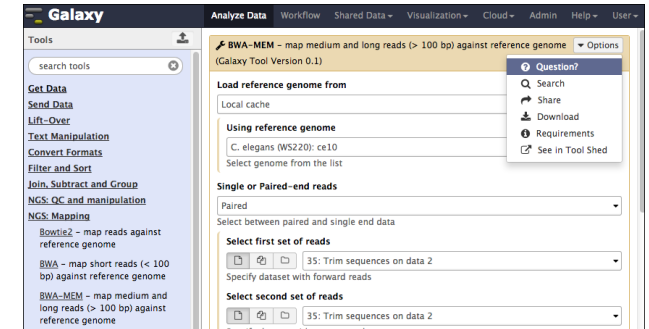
Galaxy

Analyze Data Workflow Shared Data Visualization Cloud Admin Help User

Tools

search tools

Get Data
Send Data
Lift-Over
Text Manipulation
Convert Formats
Filter and Sort
Join, Subtract and Group
NGS: QC and manipulation
NGS: Mapping

Bowtie2 – map reads against reference genome

BWA – map short reads (< 100 bp) against reference genome

BWA-MEM – map medium and long reads (> 100 bp) against reference genome

BWA-MEM – map medium and long reads (> 100 bp) against reference genome (Galaxy Tool Version 0.1)

Options

Question?
Search
Share
Download
Requirements
See in Tool Shed

Load reference genome from

Local cache

Using reference genome

C. elegans (WS220): ce10

Select genome from the list

Single or Paired-end reads

Paired

Select between paired and single end data

Select first set of reads

35: Trim sequences on data 2

Specify dataset with forward reads

Select second set of reads

35: Trim sequences on data 2

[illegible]